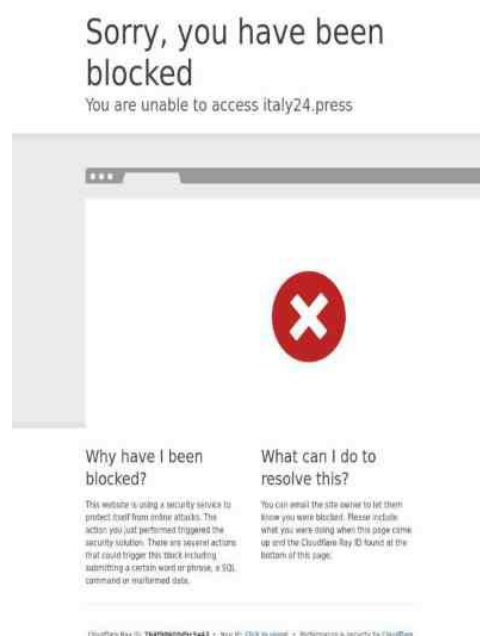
Sorry, you have been blocked

You are unable to access italy24.press

Why have I been blocked?

This website is using a security service to protect itself from online attacks. The action you just performed triggered the security solution. There are several actions that could trigger this block including submitting a certain word or phrase, a SQL command or malformed data.

What can I do to resolve this?

You can email the site owner to let them know you were blocked. Please include what you were doing when this page came up and the Cloudflare Ray ID found at the bottom of this page.

Cloudflare Ray ID: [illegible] • Your IP: Click to reveal • Performance & security by Cloudflare